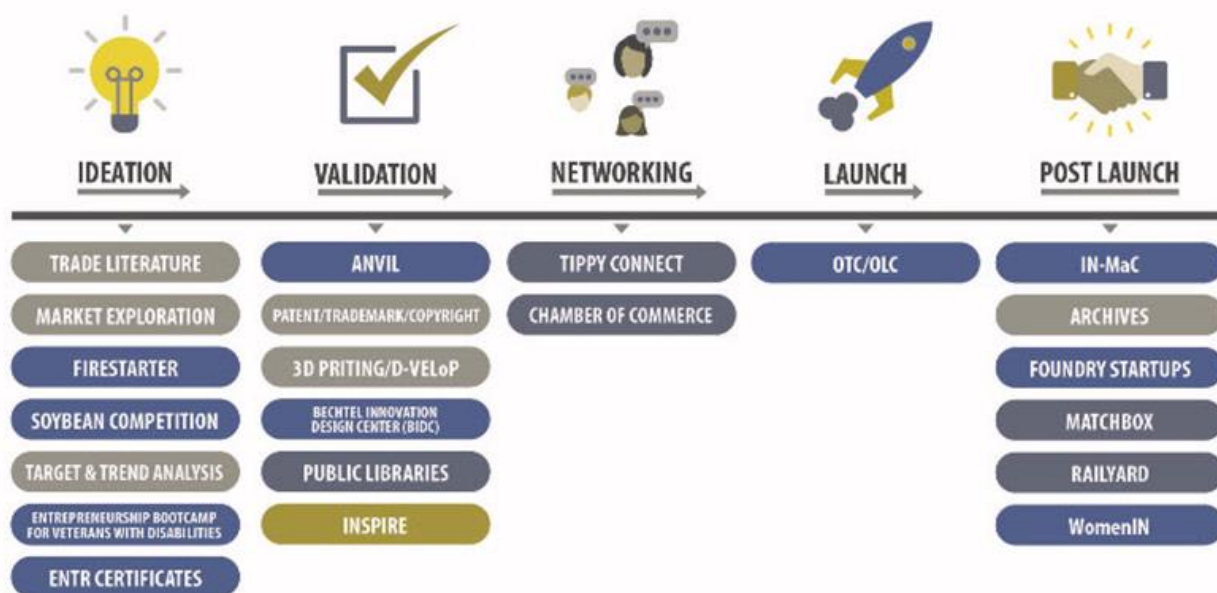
IDEATION

TRADE LITERATURE

MARKET EXPLORATION

FIRESTARTER

SOYBEAN COMPETITION

TARGET & TREND ANALYSIS

ENTREPRENEURSHIP BOOTCAMP FOR VETERANS WITH DISABILITIES

ENTR CERTIFICATES

VALIDATION

ANVIL

PATENT/TRADEMARK/COPYRIGHT

3D PRITING/D-VELoP

BECHTEL INNOVATION DESIGN CENTER (BIDC)

PUBLIC LIBRARIES

INSPIRE

NETWORKING

TIPPY CONNECT

CHAMBER OF COMMERCE

LAUNCH

OTC/OLC

POST LAUNCH

IN-MaC

ARCHIVES

FOUNDRY STARTUPS

MATCHBOX

RAILYARD

WomenIN